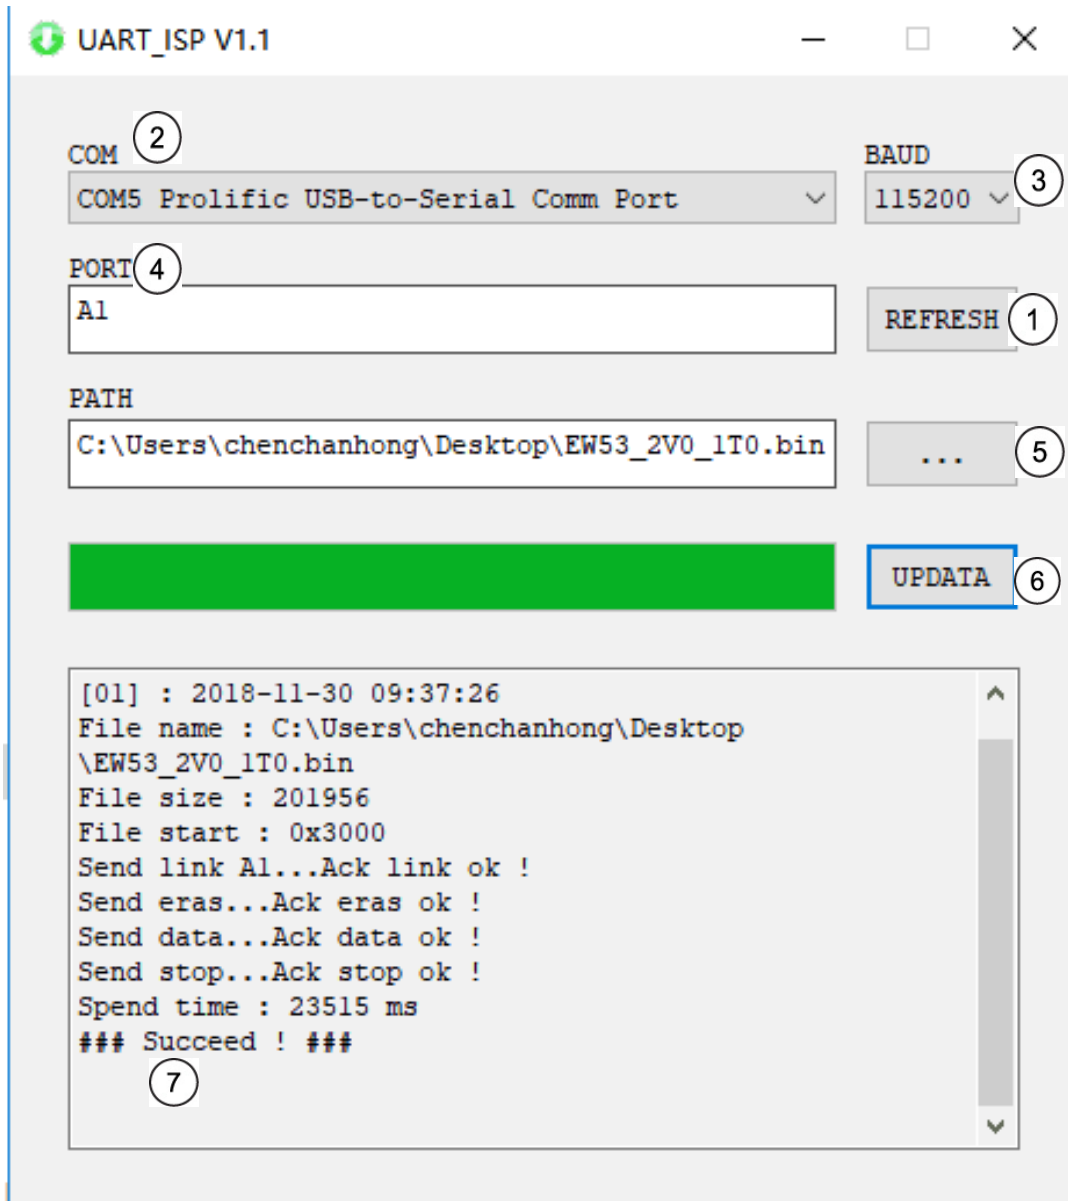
UART_ISP V1.1

COM ②
COM5 Prolific USB-to-Serial Comm Port

BAUD
115200 ③

PORT ④
A1

REFRESH ①

PATH
C:\Users\chenchanhong\Desktop\EW53_2V0_1T0.bin

... ⑤

UPDATA ⑥

[01] : 2018-11-30 09:37:26
File name : C:\Users\chenchanhong\Desktop\EW53_2V0_1T0.bin
File size : 201956
File start : 0x3000
Send link A1...Ack link ok !
Send eras...Ack eras ok !
Send data...Ack data ok !
Send stop...Ack stop ok !
Spend time : 23515 ms
### Succeed ! ###
⑦